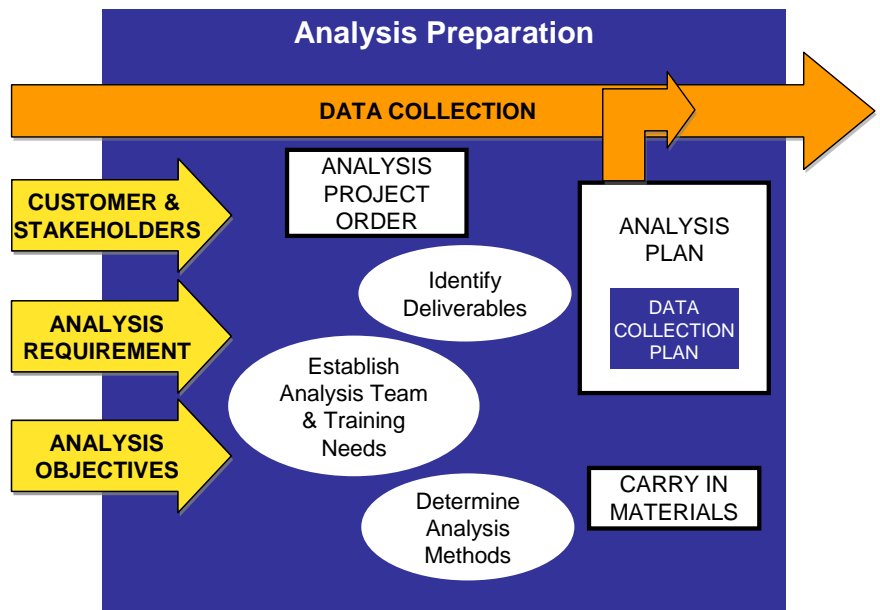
Analysis Preparation

DATA COLLECTION

CUSTOMER & STAKEHOLDERS

ANALYSIS REQUIREMENT

ANALYSIS OBJECTIVES

ANALYSIS PROJECT ORDER

Identify Deliverables

Establish Analysis Team & Training Needs

Determine Analysis Methods

ANALYSIS PLAN

DATA COLLECTION PLAN

CARRY IN MATERIALS